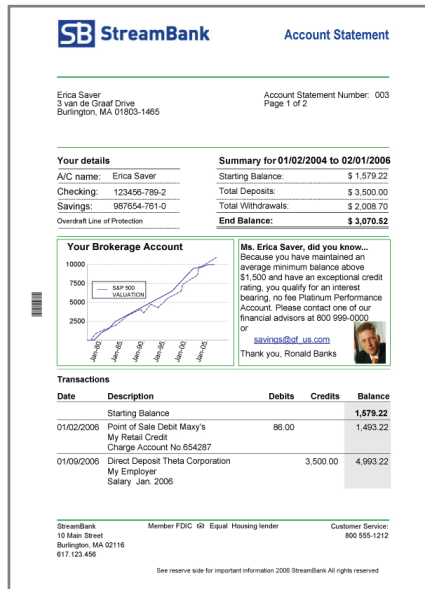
SB StreamBank

Account Statement

Erica Saver
3 van de Graaf Drive
Burlington, MA 01803-1465

Account Statement Number: 003
Page 1 of 2

Your details

| | |
|---|---|
| A/C name: | Erica Saver |
| Checking: | 123456-789-2 |
| Savings: | 987654-761-0 |

Overdraft Line of Protection

Summary for 01/02/2004 to 02/01/2006

| | |
|---|---|
| Starting Balance: | \$ 1,579.22 |
| Total Deposits: | \$ 3,500.00 |
| Total Withdrawals: | \$ 2,008.70 |
| End Balance: | \$ 3,070.52 |

Your Brokerage Account

10000
7500
5000
2500

S&P 500
VALUATION

Jan-80 Jan-85 Jan-90 Jan-95 Jan-00 Jan-05

Ms. Erica Saver, did you know...
Because you have maintained an average minimum balance above \$1,500 and have an exceptional credit rating, you qualify for an interest bearing, no fee Platinum Performance Account. Please contact one of our financial advisors at 800 999-0000 or
savings@gf_us.com
Thank you, Ronald Banks

Transactions

| Date | Description | Debits | Credits | Balance |
|---|---|---|---|---|
| | Starting Balance | | | 1,579.22 |
| 01/02/2006 | Point of Sale Debit Maxy's My Retail Credit Charge Account No.654287 | 86.00 | | 1,493.22 |
| 01/09/2006 | Direct Deposit Theta Corporation My Employer Salary Jan. 2006 | | 3,500.00 | 4,993.22 |

StreamBank
10 Main Street
Burlington, MA 02116
617.123.456

Member FDIC Equal Housing lender

Customer Service:
800 555-1212

See reserve side for important information 2006 StreamBank All rights reserved